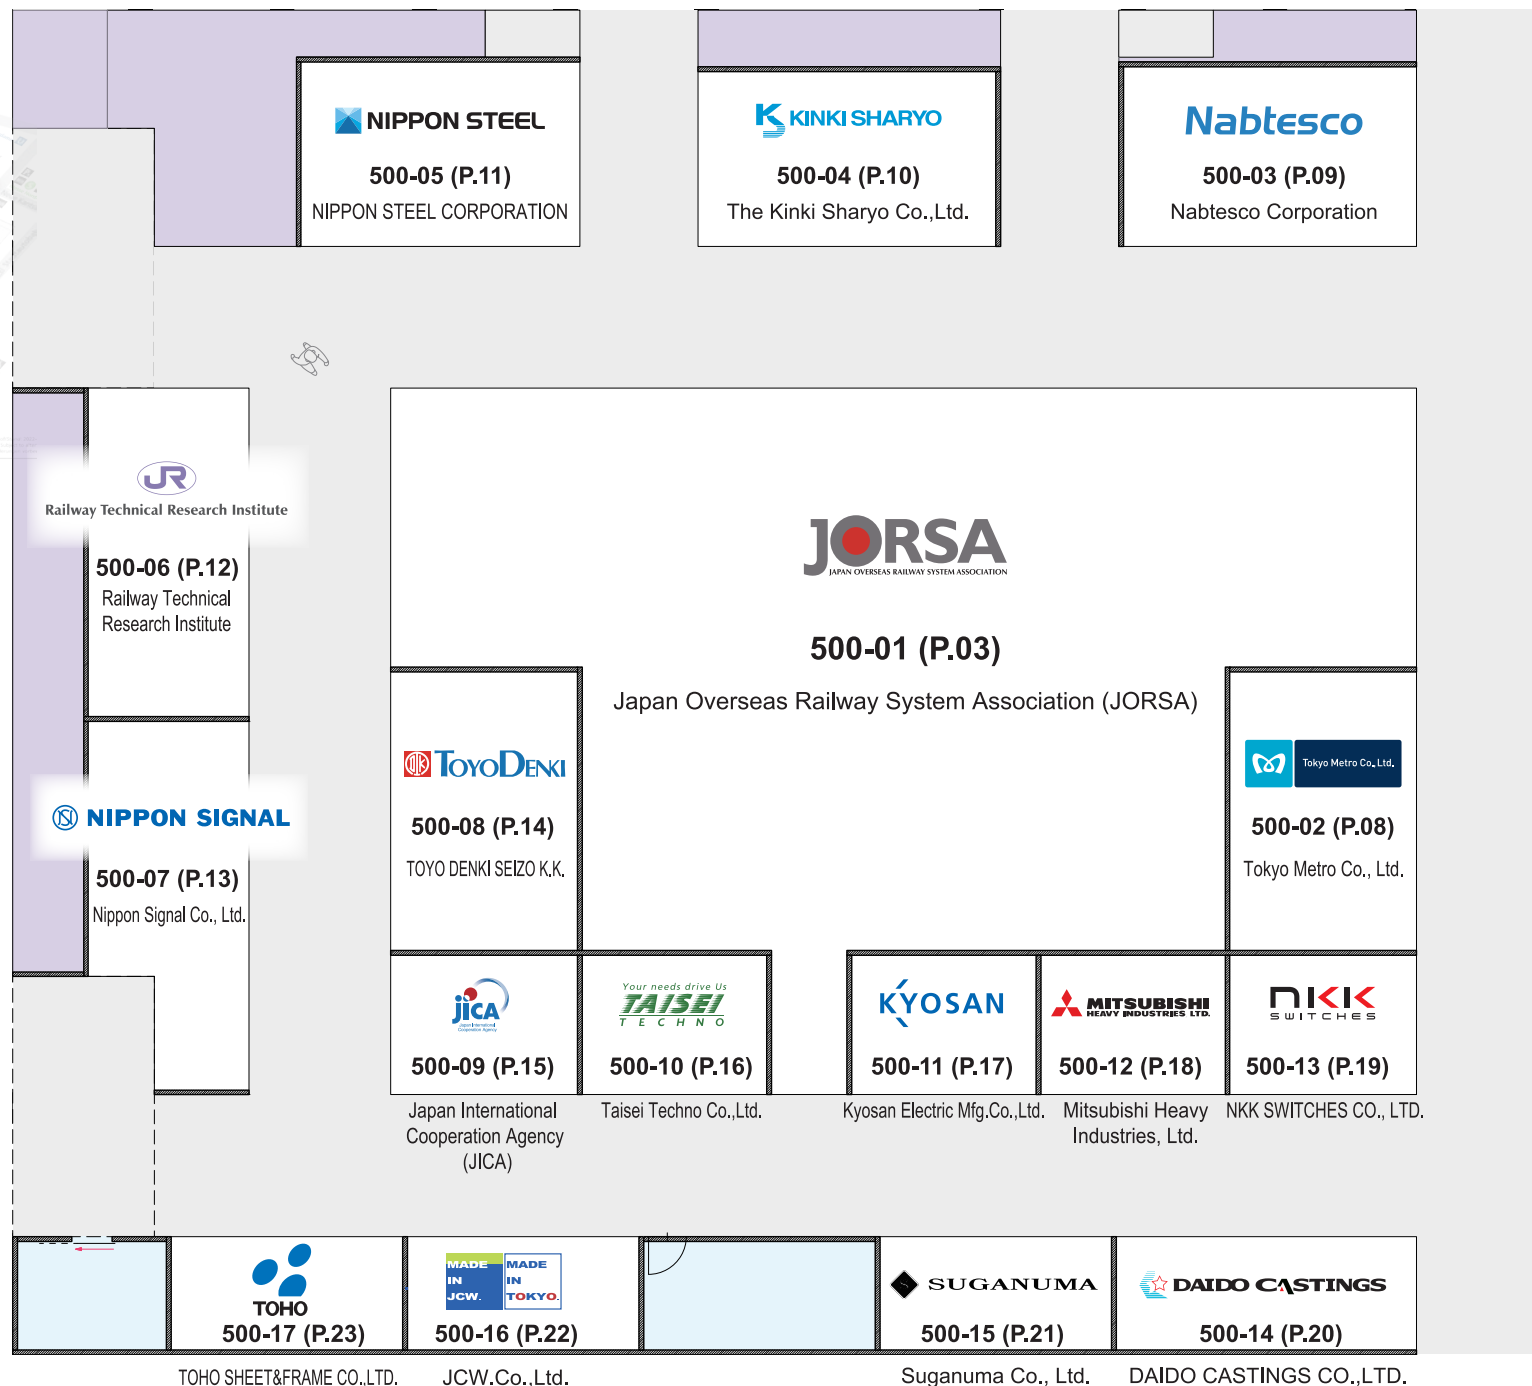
NIPPON STEEL
500-05 (P.11)
NIPPON STEEL CORPORATION

KINKI SHARYO
500-04 (P.10)
The Kinki Sharyo Co.,Ltd.

Nabtesco
500-03 (P.09)
Nabtesco Corporation

JR
Railway Technical Research Institute
500-06 (P.12)
Railway Technical Research Institute

JORSA
JAPAN OVERSEAS RAILWAY SYSTEM ASSOCIATION
500-01 (P.03)
Japan Overseas Railway System Association (JORSA)

NIPPON SIGNAL
500-07 (P.13)
Nippon Signal Co., Ltd.

ToyoDenki
500-08 (P.14)
TOYO DENKI SEIZO K.K.

Tokyo Metro Co., Ltd.
500-02 (P.08)
Tokyo Metro Co., Ltd.

JICA
Japan International Cooperation Agency
500-09 (P.15)
Japan International Cooperation Agency (JICA)

Your needs drive Us
TAISEI
TECHNO
500-10 (P.16)
Taisei Techno Co.,Ltd.

KYOSAN
500-11 (P.17)
Kyosan Electric Mfg.Co.,Ltd.

MITSUBISHI
HEAVY INDUSTRIES LTD.
500-12 (P.18)
Mitsubishi Heavy Industries, Ltd.

NKK
SWITCHES
500-13 (P.19)
NKK SWITCHES CO., LTD.

TOHO
500-17 (P.23)
TOHO SHEET&FRAME CO.,LTD.

MADE IN JCW.
MADE IN TOKYO.
500-16 (P.22)
JCW.Co.,Ltd.

SUGANUMA
500-15 (P.21)
Suganuma Co., Ltd.

DAIDO CASTINGS
500-14 (P.20)
DAIDO CASTINGS CO.,LTD.